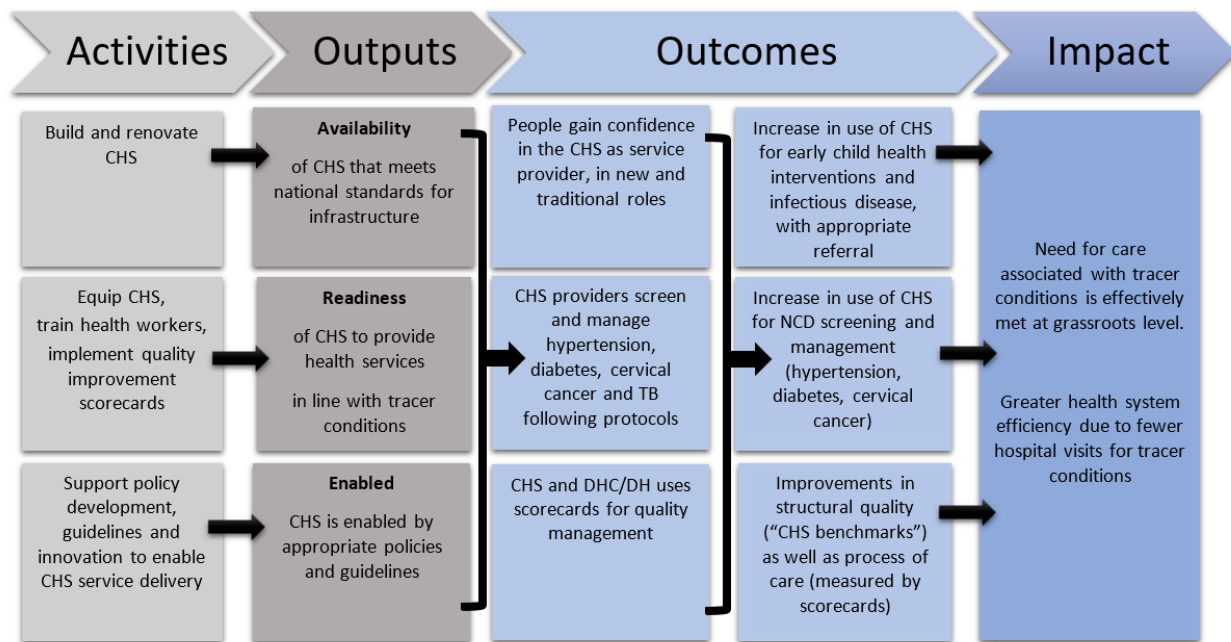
Activities

Outputs

Outcomes

Impact

Build and renovate CHS

Availability

of CHS that meets national standards for infrastructure

People gain confidence in the CHS as service provider, in new and traditional roles

Increase in use of CHS for early child health interventions and infectious disease, with appropriate referral

Equip CHS, train health workers, implement quality improvement scorecards

Readiness

of CHS to provide health services

in line with tracer conditions

CHS providers screen and manage hypertension, diabetes, cervical cancer and TB following protocols

Increase in use of CHS for NCD screening and management (hypertension, diabetes, cervical cancer)

Support policy development, guidelines and innovation to enable CHS service delivery

Enabled

CHS is enabled by appropriate policies and guidelines

CHS and DHC/DH uses scorecards for quality management

Improvements in structural quality ("CHS benchmarks") as well as process of care (measured by scorecards)

Need for care associated with tracer conditions is effectively met at grassroots level.

Greater health system efficiency due to fewer hospital visits for tracer conditions